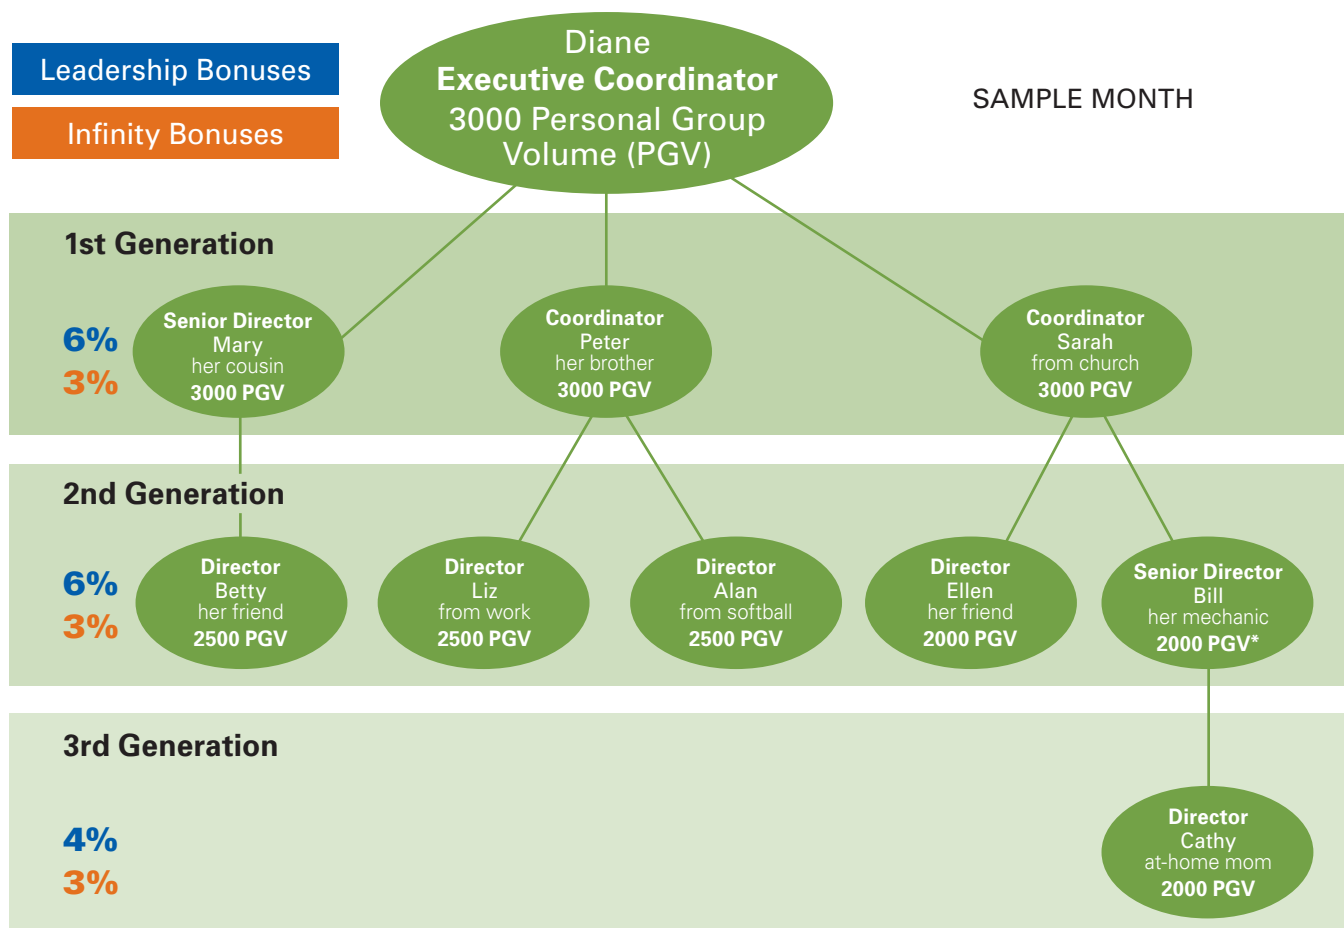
Leadership Bonuses

Infinity Bonuses

Diane
Executive Coordinator
3000 Personal Group Volume (PGV)

SAMPLE MONTH

1st Generation

6%
3%

Senior Director
Mary
her cousin
3000 PGV

Coordinator
Peter
her brother
3000 PGV

Coordinator
Sarah
from church
3000 PGV

2nd Generation

6%
3%

Director
Betty
her friend
2500 PGV

Director
Liz
from work
2500 PGV

Director
Alan
from softball
2500 PGV

Director
Ellen
her friend
2000 PGV

Senior Director
Bill
her mechanic
2000 PGV*

3rd Generation

4%
3%

Director
Cathy
at-home mom
2000 PGV